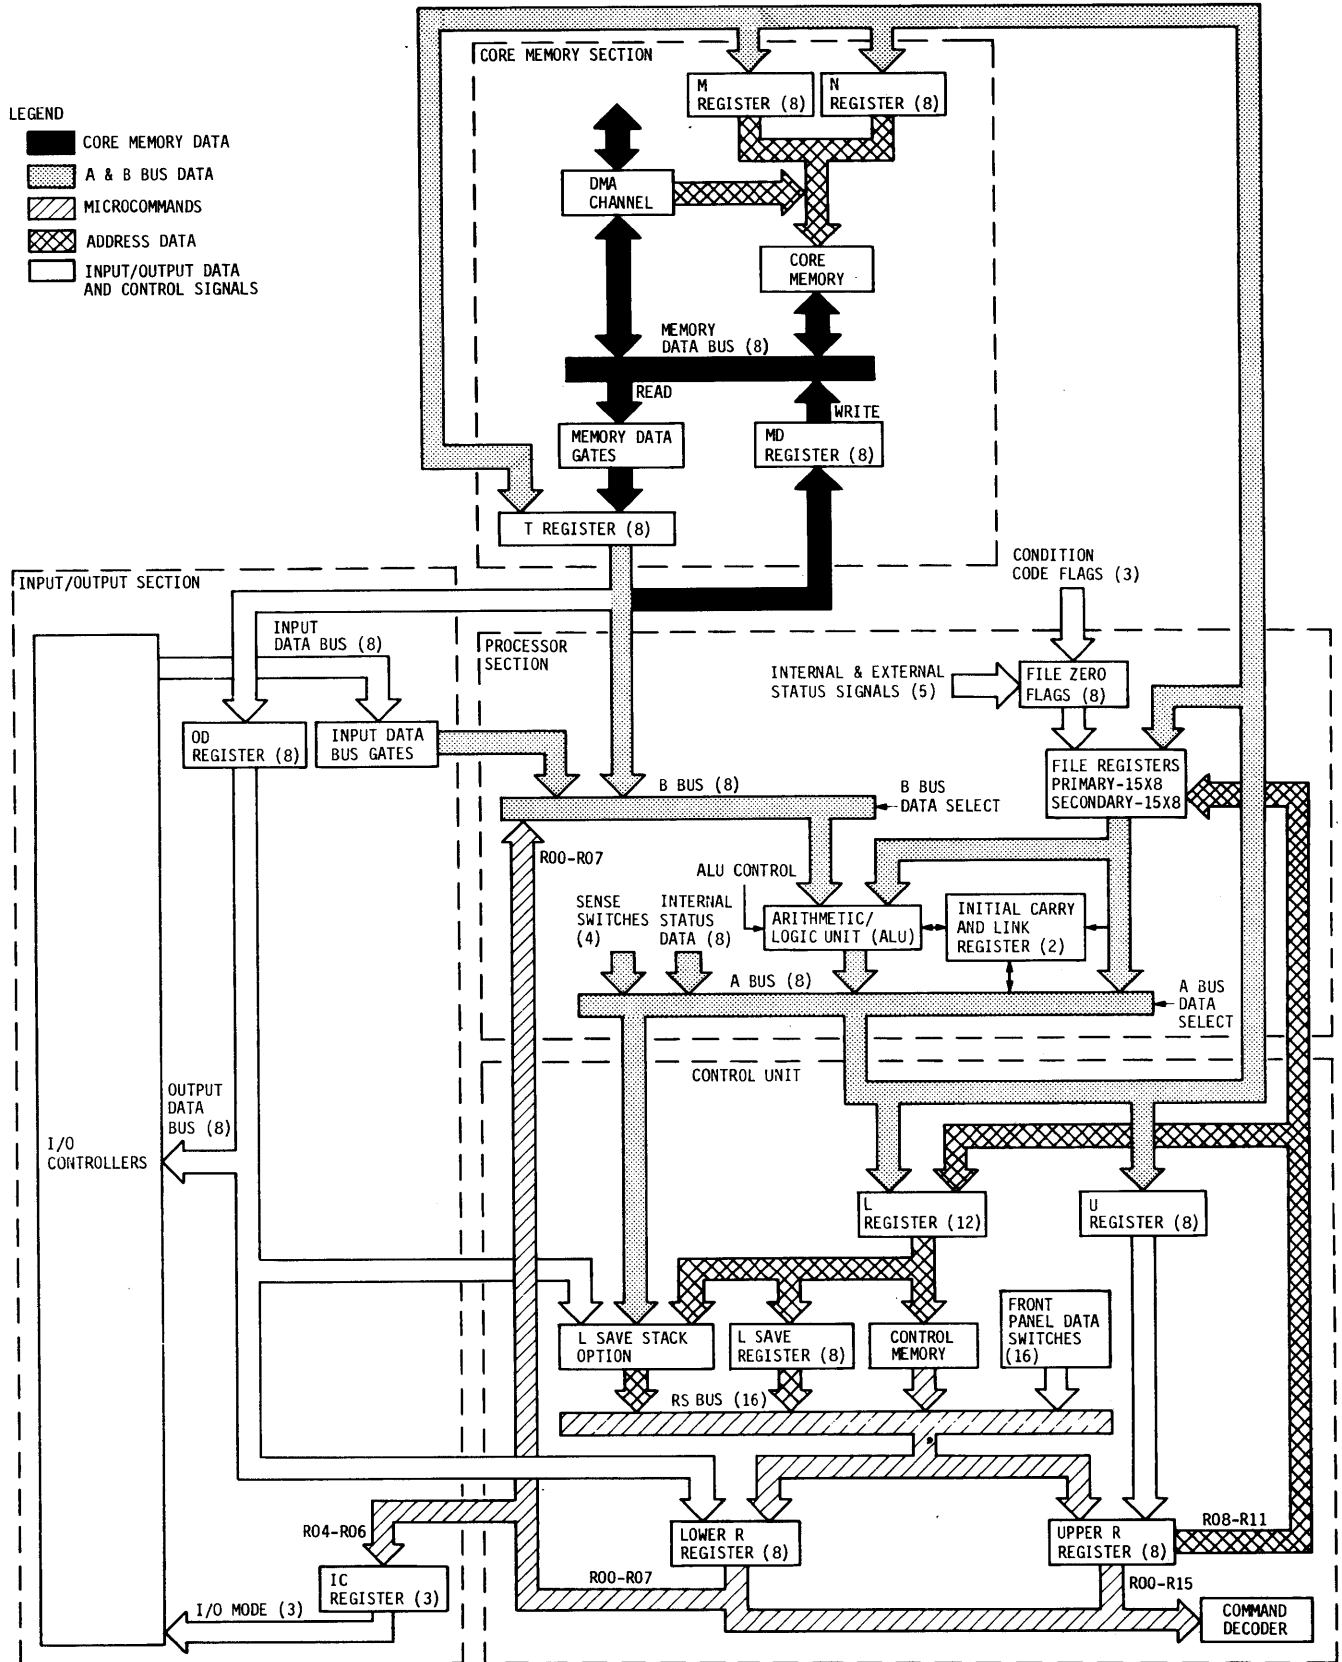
LEGEND
CORE MEMORY DATA
A & B BUS DATA
MICROCOMMANDS
ADDRESS DATA
INPUT/OUTPUT DATA AND CONTROL SIGNALS

CORE MEMORY SECTION
M REGISTER (8)
N REGISTER (8)
DMA CHANNEL
CORE MEMORY
MEMORY DATA BUS (8)
READ
WRITE
MEMORY DATA GATES
MD REGISTER (8)
T REGISTER (8)

CONDITION CODE FLAGS (3)

INPUT/OUTPUT SECTION
INPUT DATA BUS (8)
OD REGISTER (8)
INPUT DATA BUS GATES

PROCESSOR SECTION
INTERNAL & EXTERNAL STATUS SIGNALS (5)
FILE ZERO FLAGS (8)
FILE REGISTERS PRIMARY-15X8 SECONDARY-15X8
B BUS (8)
B BUS DATA SELECT
R00-R07
ALU CONTROL
SENSE SWITCHES (4)
INTERNAL STATUS DATA (8)
ARITHMETIC/ LOGIC UNIT (ALU)
INITIAL CARRY AND LINK REGISTER (2)
A BUS (8)
A BUS DATA SELECT

CONTROL UNIT
OUTPUT DATA BUS (8)
I/O CONTROLLERS
L REGISTER (12)
U REGISTER (8)
L SAVE STACK OPTION
L SAVE REGISTER (8)
CONTROL MEMORY
FRONT PANEL DATA SWITCHES (16)
RS BUS (16)
R04-R06
LOWER R REGISTER (8)
UPPER R REGISTER (8)
R08-R11
IC REGISTER (3)
R00-R07
R00-R15
I/O MODE (3)
COMMAND DECODER